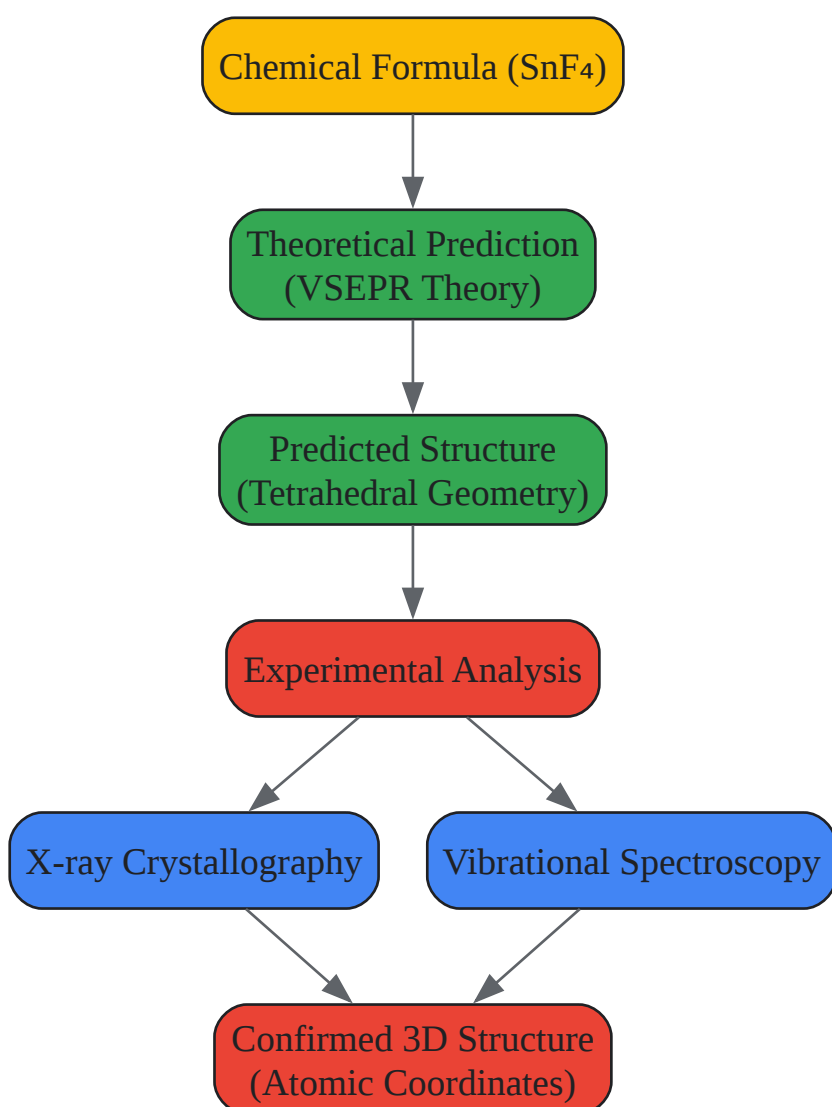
Chemical Formula ($SnF_4$)

Theoretical Prediction (VSEPR Theory)

Predicted Structure (Tetrahedral Geometry)

Experimental Analysis

X-ray Crystallography

Vibrational Spectroscopy

Confirmed 3D Structure (Atomic Coordinates)